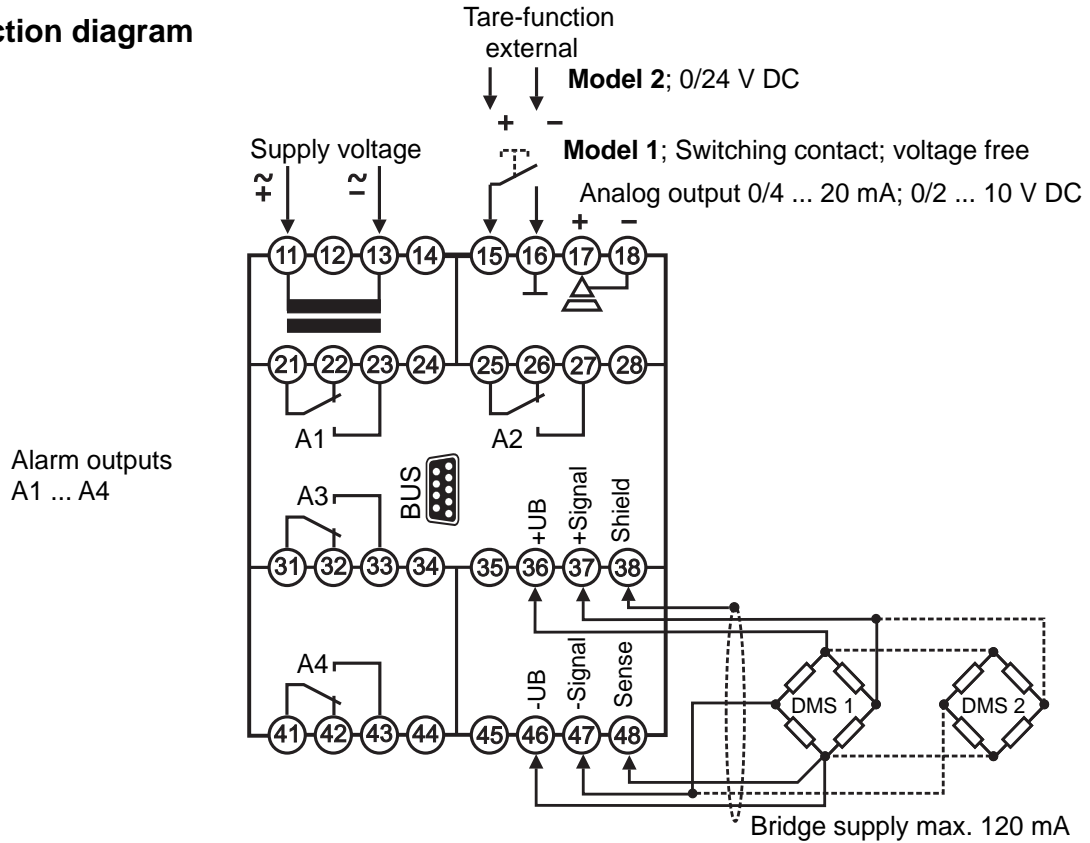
ction diagram

Tare-function external

**Model 2**; 0/24 V DC

+ −

Supply voltage

+~ −~

**Model 1**; Switching contact; voltage free

Analog output 0/4 ... 20 mA; 0/2 ... 10 V DC

+ −

11 12 13 14 15 16 17 18

21 22 23 24 25 26 27 28

A1 A2

Alarm outputs A1 ... A4

A3

BUS

+UB +Signal Shield

31 32 33 34 35 36 37 38

A4

-UB -Signal Sense

41 42 43 44 45 46 47 48

DMS 1 DMS 2

Bridge supply max. 120 mA